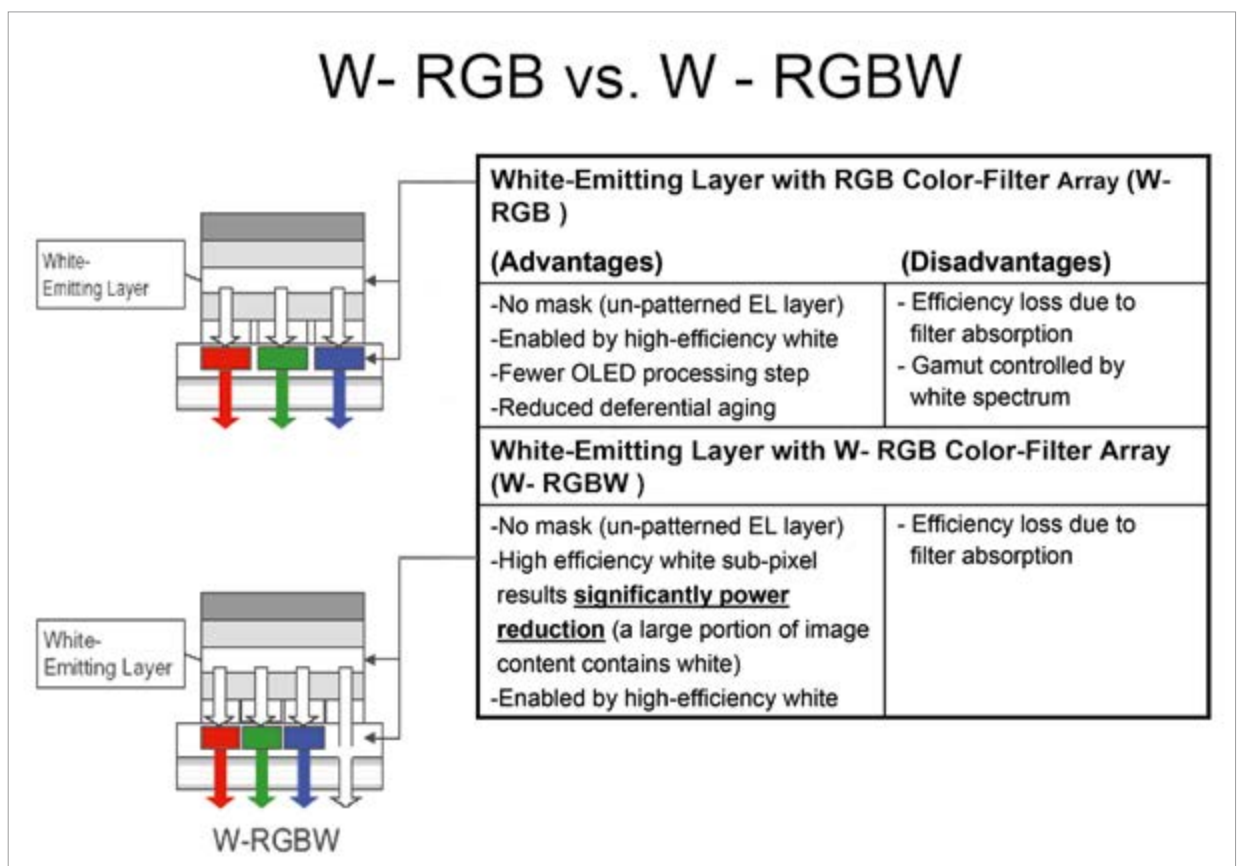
W- RGB vs. W - RGBW

White-Emitting Layer

White-Emitting Layer

W-RGBW

White-Emitting Layer with RGB Color-Filter Array (W-RGB )

| (Advantages) | (Disadvantages) |
|---|---|
| -No mask (un-patterned EL layer) -Enabled by high-efficiency white -Fewer OLED processing step -Reduced deferential aging | - Efficiency loss due to filter absorption - Gamut controlled by white spectrum |

White-Emitting Layer with W- RGB Color-Filter Array (W- RGBW )

| | |
|---|---|
| -No mask (un-patterned EL layer) -High efficiency white sub-pixel results **significantly power reduction** (a large portion of image content contains white) -Enabled by high-efficiency white | - Efficiency loss due to filter absorption |